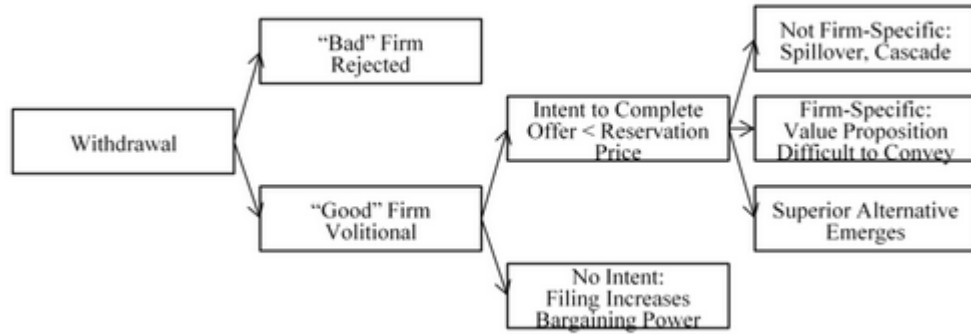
Withdrawal

“Bad” Firm Rejected

“Good” Firm Volitional

Intent to Complete Offer < Reservation Price

No Intent: Filing Increases Bargaining Power

Not Firm-Specific: Spillover, Cascade

Firm-Specific: Value Proposition Difficult to Convey

Superior Alternative Emerges